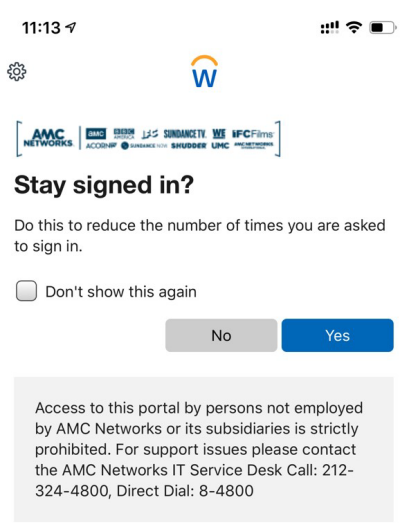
11:13

AMC NETWORKS | AMC BBC AMERICA IFC SUNDANCETV WE IFC Films ACORN TV SUNDANCE NOW SHUDDER UMC AMC NETWORKS

Stay signed in?

Do this to reduce the number of times you are asked to sign in.

Don't show this again

No

Yes

Access to this portal by persons not employed by AMC Networks or its subsidiaries is strictly prohibited. For support issues please contact the AMC Networks IT Service Desk Call: 212-324-4800, Direct Dial: 8-4800